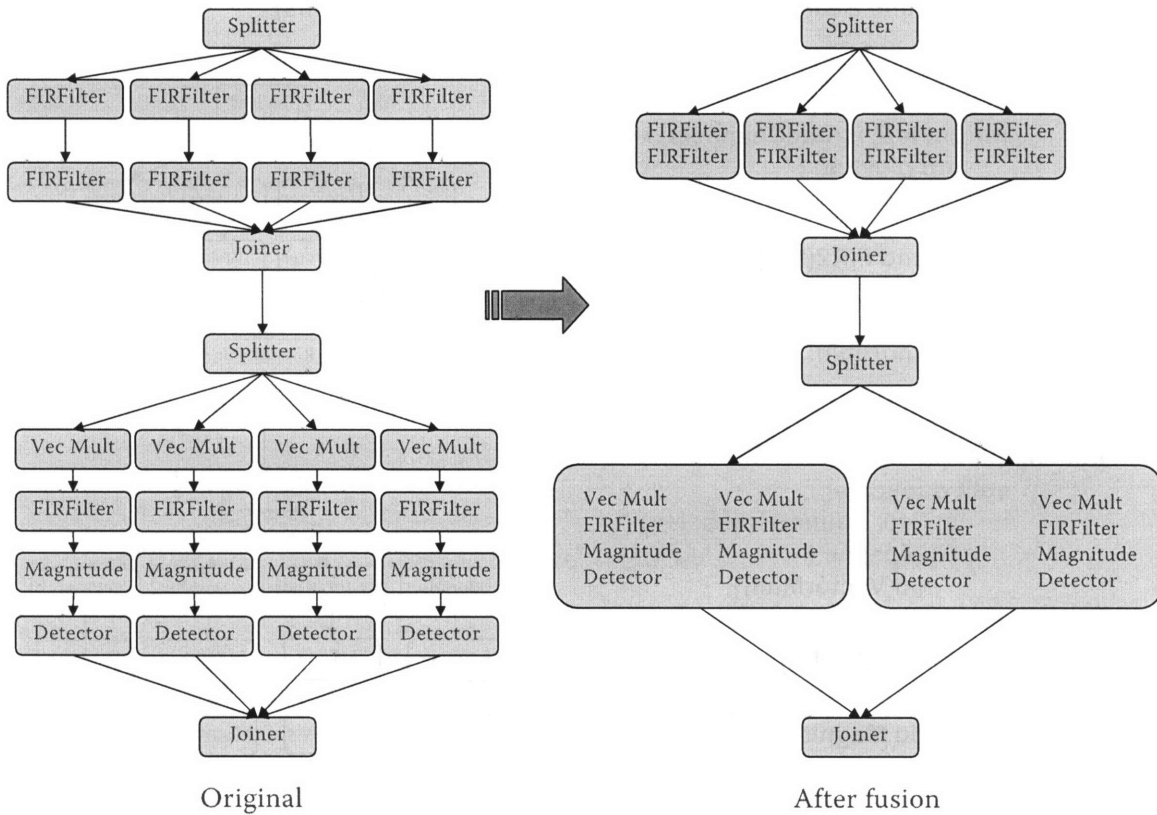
Splitter

FIRFilter FIRFilter FIRFilter FIRFilter

FIRFilter FIRFilter FIRFilter FIRFilter

Joiner

Splitter

Vec Mult Vec Mult Vec Mult Vec Mult

FIRFilter FIRFilter FIRFilter FIRFilter

Magnitude Magnitude Magnitude Magnitude

Detector Detector Detector Detector

Joiner

Original

Splitter

FIRFilter FIRFilter
FIRFilter FIRFilter
FIRFilter FIRFilter
FIRFilter FIRFilter

Joiner

Splitter

Vec Mult Vec Mult
FIRFilter FIRFilter
Magnitude Magnitude
Detector Detector

Vec Mult Vec Mult
FIRFilter FIRFilter
Magnitude Magnitude
Detector Detector

Joiner

After fusion